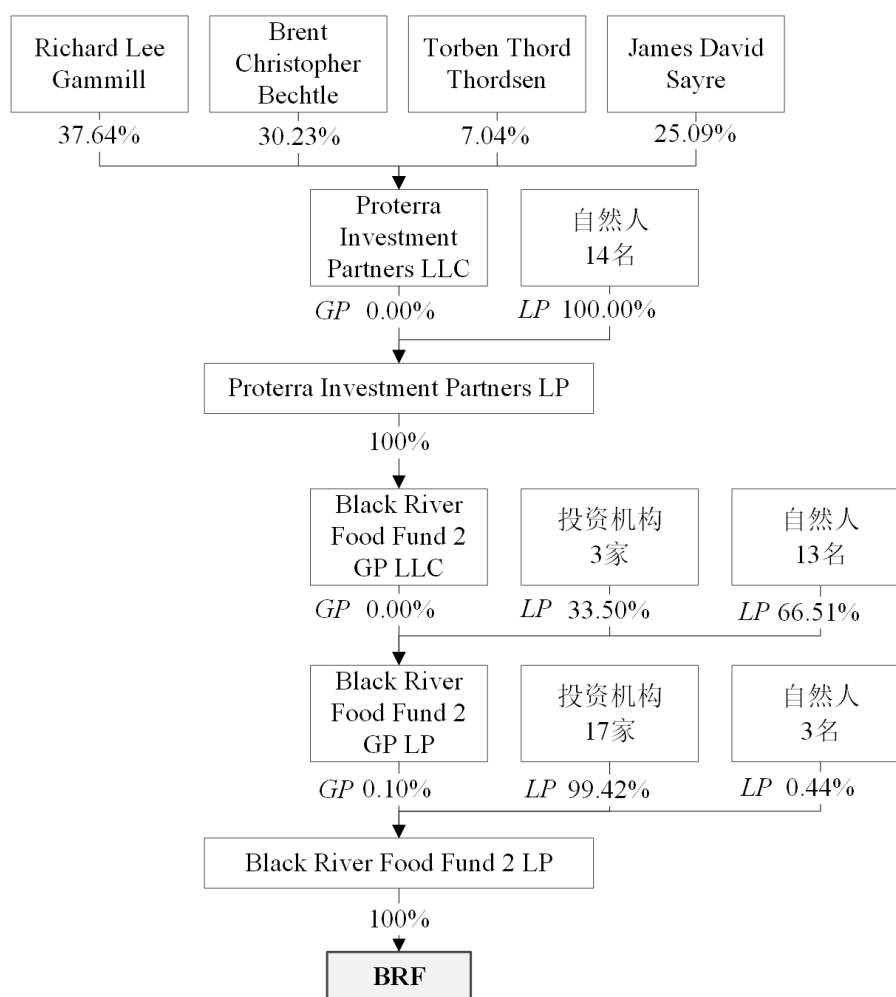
Richard Lee Gammill
37.64%

Brent Christopher Bechtle
30.23%

Torben Thord Thordsen
7.04%

James David Sayre
25.09%

Proterra Investment Partners LLC
GP 0.00%

自然人 14名
LP 100.00%

Proterra Investment Partners LP

100%

Black River Food Fund 2 GP LLC
GP 0.00%

投资机构 3家
LP 33.50%

自然人 13名
LP 66.51%

Black River Food Fund 2 GP LP
GP 0.10%

投资机构 17家
LP 99.42%

自然人 3名
LP 0.44%

Black River Food Fund 2 LP

100%

BRF